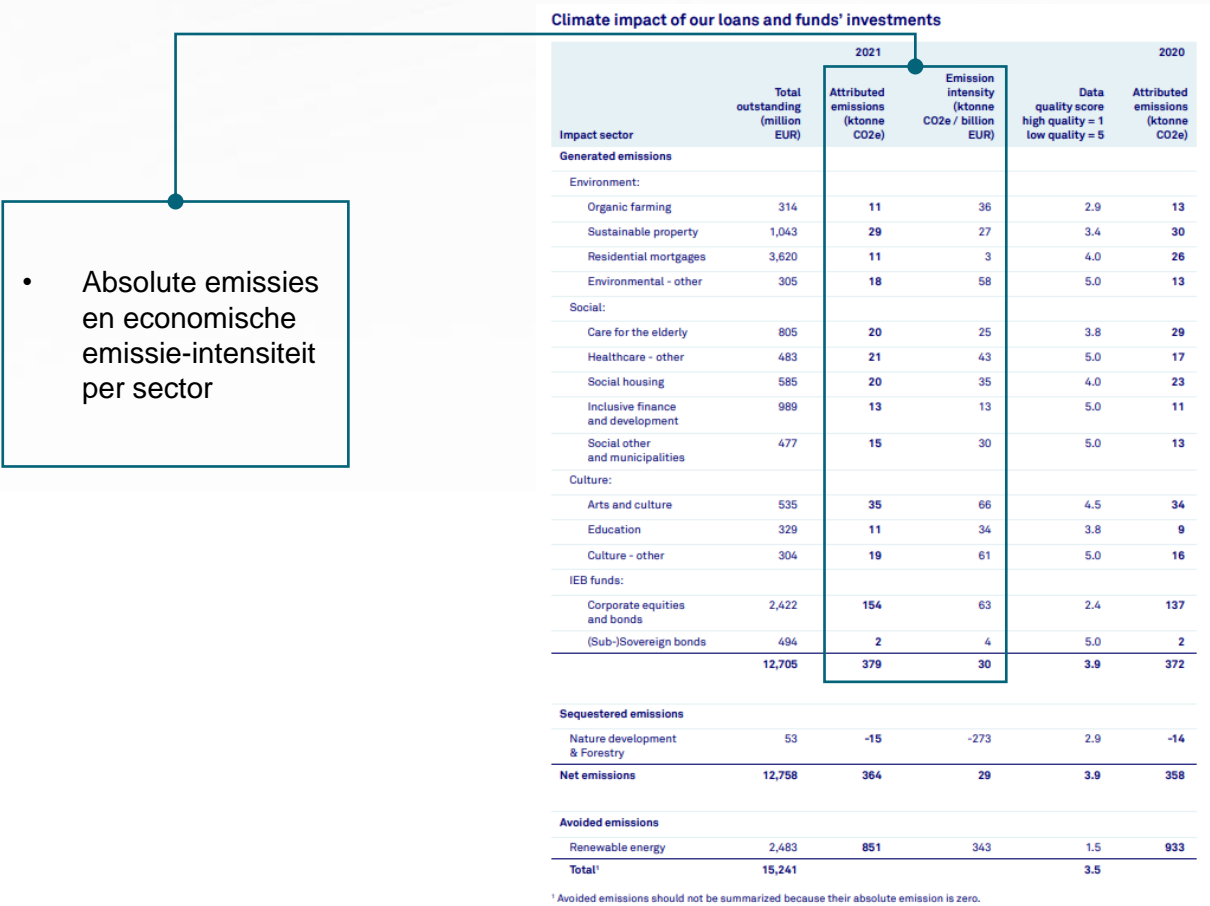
• Absolute emissies en economische emissie-intensiteit per sector

Climate impact of our loans and funds' investments

| Impact sector | 2021 Total outstanding (million EUR) | Attributed emissions (ktonne CO2e) | Emission intensity (ktonne CO2e / billion EUR) | Data quality score high quality = 1 low quality = 5 | 2020 Attributed emissions (ktonne CO2e) |
|---|---|---|---|---|---|
| Generated emissions | | | | | |
| Environment: | | | | | |
| Organic farming | 314 | 11 | 36 | 2.9 | 13 |
| Sustainable property | 1,043 | 29 | 27 | 3.4 | 30 |
| Residential mortgages | 3,620 | 11 | 3 | 4.0 | 26 |
| Environmental - other | 305 | 18 | 58 | 5.0 | 13 |
| Social: | | | | | |
| Care for the elderly | 805 | 20 | 25 | 3.8 | 29 |
| Healthcare - other | 483 | 21 | 43 | 5.0 | 17 |
| Social housing | 585 | 20 | 35 | 4.0 | 23 |
| Inclusive finance and development | 989 | 13 | 13 | 5.0 | 11 |
| Social other and municipalities | 477 | 15 | 30 | 5.0 | 13 |
| Culture: | | | | | |
| Arts and culture | 535 | 35 | 66 | 4.5 | 34 |
| Education | 329 | 11 | 34 | 3.8 | 9 |
| Culture - other | 304 | 19 | 61 | 5.0 | 16 |
| IEB funds: | | | | | |
| Corporate equities and bonds | 2,422 | 154 | 63 | 2.4 | 137 |
| (Sub-)Sovereign bonds | 494 | 2 | 4 | 5.0 | 2 |
| | 12,705 | 379 | 30 | 3.9 | 372 |
| Sequestered emissions | | | | | |
| Nature development & Forestry | 53 | -15 | -273 | 2.9 | -14 |
| Net emissions | 12,758 | 364 | 29 | 3.9 | 358 |
| Avoided emissions | | | | | |
| Renewable energy | 2,483 | 851 | 343 | 1.5 | 933 |
| Total¹ | 15,241 | | | 3.5 | |

¹ Avoided emissions should not be summarized because their absolute emission is zero.